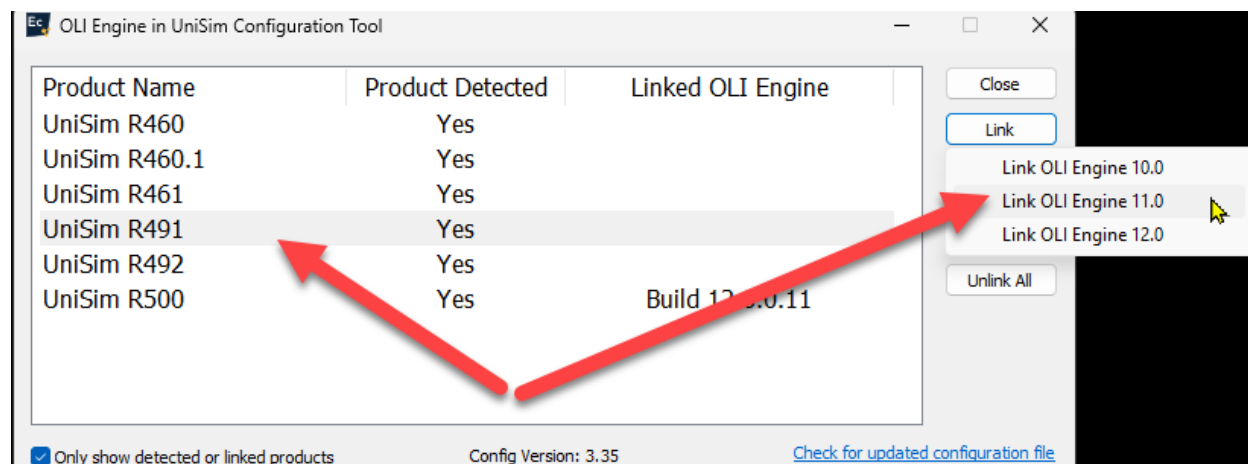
Ec OLI Engine in UniSim Configuration Tool

| Product Name | Product Detected | Linked OLI Engine |
|---|---|---|
| UniSim R460 | Yes | |
| UniSim R460.1 | Yes | |
| UniSim R461 | Yes | |
| UniSim R491 | Yes | |
| UniSim R492 | Yes | |
| UniSim R500 | Yes | Build 12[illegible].0.11 |

Close
Link
Link OLI Engine 10.0
Link OLI Engine 11.0
Link OLI Engine 12.0
Unlink All

Only show detected or linked products
Config Version: 3.35
Check for updated configuration file